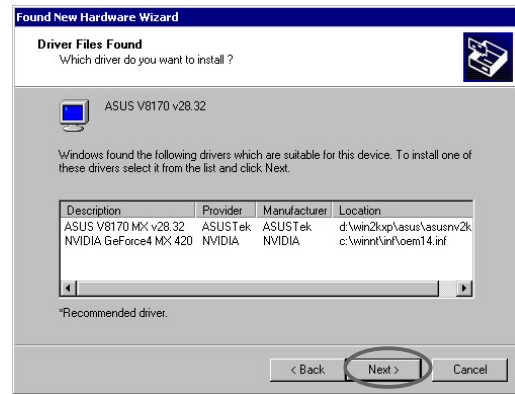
Found New Hardware Wizard

Driver Files Found
Which driver do you want to install ?

ASUS V8170 v28.32

Windows found the following drivers which are suitable for this device. To install one of these drivers select it from the list and click Next.

| Description | Provider | Manufacturer | Location |
|---|---|---|---|
| ASUS V8170 MX v28.32 | ASUSTek | ASUSTek | d:\win2kxp\asus\asusnv2k |
| NVIDIA GeForce4 MX 420 | NVIDIA | NVIDIA | c:\winnt\inf\oem14.inf |

*Recommended driver.

< Back | Next > | Cancel